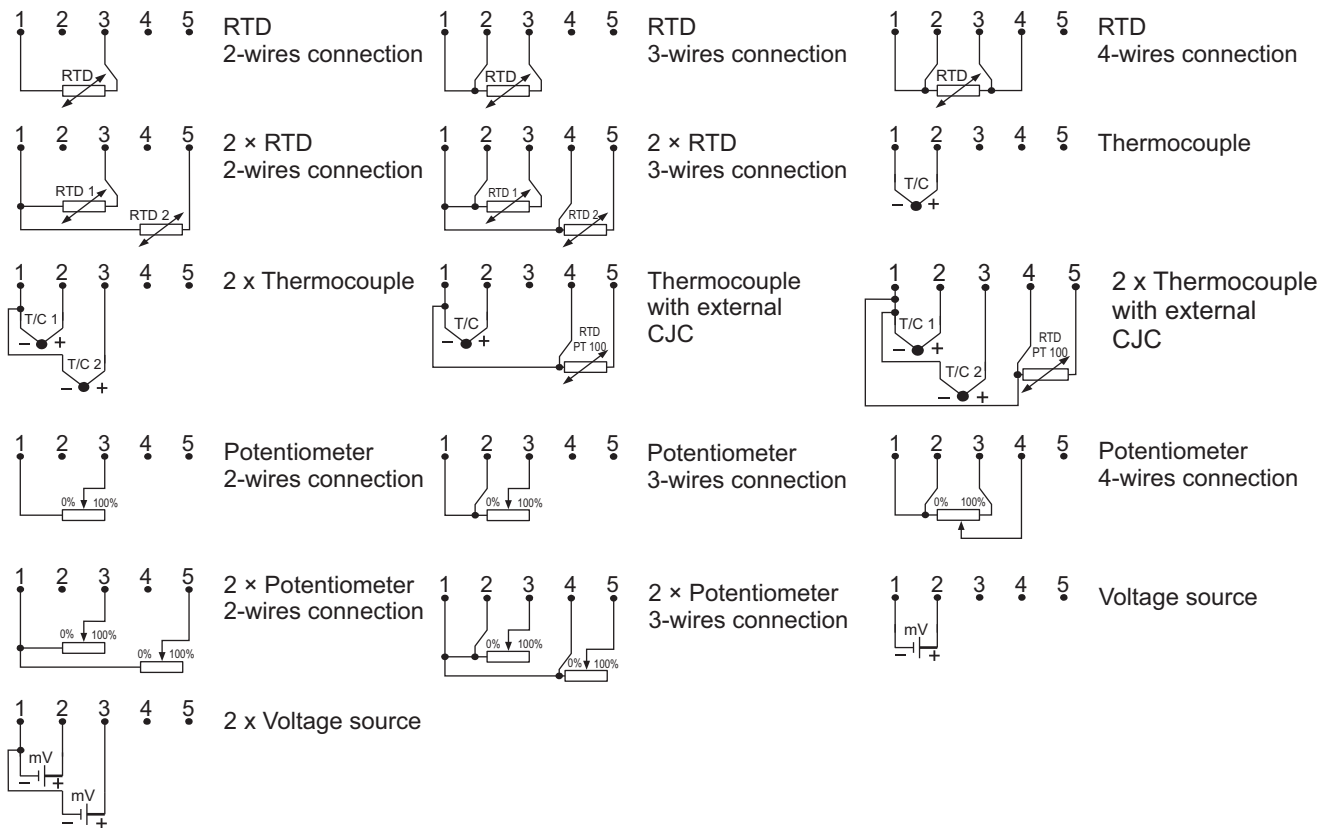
1 2 3 4 5
RTD
RTD 2-wires connection

1 2 3 4 5
RTD
RTD 3-wires connection

1 2 3 4 5
RTD
RTD 4-wires connection

1 2 3 4 5
RTD 1
RTD 2
2 × RTD 2-wires connection

1 2 3 4 5
RTD 1
RTD 2
2 × RTD 3-wires connection

1 2 3 4 5
T/C
– +
Thermocouple

1 2 3 4 5
T/C 1
– +
T/C 2
– +
2 x Thermocouple

1 2 3 4 5
T/C
– +
RTD PT 100
Thermocouple with external CJC

1 2 3 4 5
T/C 1
– +
T/C 2
– +
RTD PT 100
2 x Thermocouple with external CJC

1 2 3 4 5
0% 100%
Potentiometer 2-wires connection

1 2 3 4 5
0% 100%
Potentiometer 3-wires connection

1 2 3 4 5
0% 100%
Potentiometer 4-wires connection

1 2 3 4 5
0% 100%
0% 100%
2 × Potentiometer 2-wires connection

1 2 3 4 5
0% 100%
0% 100%
2 × Potentiometer 3-wires connection

1 2 3 4 5
mV
– +
Voltage source

1 2 3 4 5
mV
– +
mV
– +
2 x Voltage source